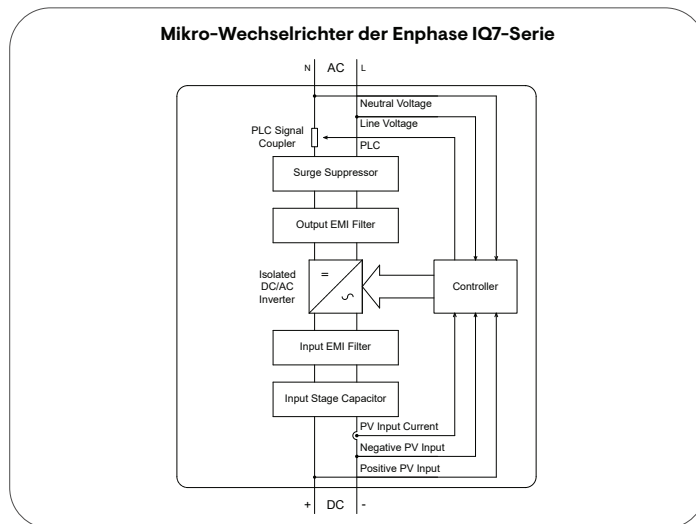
Mikro-Wechselrichter der Enphase IQ7-Serie

N AC L

Neutral Voltage

Line Voltage

PLC Signal Coupler

PLC

Surge Suppressor

Output EMI Filter

Isolated DC/AC Inverter

=

~

Controller

Input EMI Filter

Input Stage Capacitor

PV Input Current

Negative PV Input

Positive PV Input

+ DC -